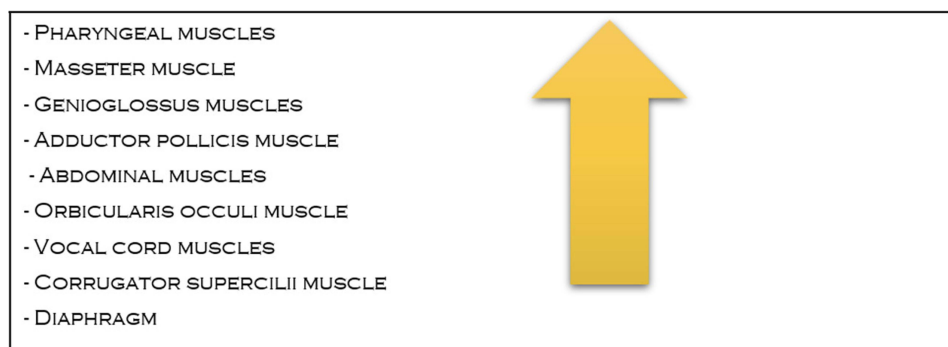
- Pharyngeal muscles
- Masseter muscle
- Genioglossus muscles
- Adductor pollicis muscle
- Abdominal muscles
- Orbicularis occuli muscle
- Vocal cord muscles
- Corrugator supercilii muscle
- Diaphragm